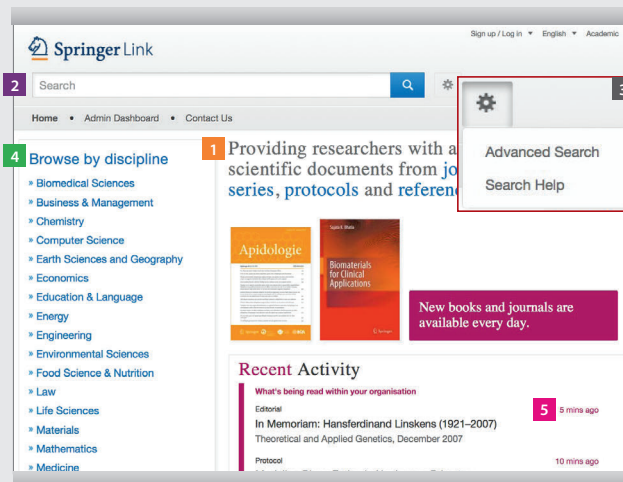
Springer Link

Sign up / Log in ▾ English ▾ Academic

2 Search

3

Home • Admin Dashboard • Contact Us

Advanced Search

Search Help

4 Browse by discipline

» Biomedical Sciences
» Business & Management
» Chemistry
» Computer Science
» Earth Sciences and Geography
» Economics
» Education & Language
» Energy
» Engineering
» Environmental Sciences
» Food Science & Nutrition
» Law
» Life Sciences
» Materials
» Mathematics
» Medicine

1 Providing researchers with a scientific documents from jo series, protocols and referen

Apidologie

Biomaterials for Clinical Applications

New books and journals are available every day.

Recent Activity

What's being read within your organisation

Editorial

5 5 mins ago

In Memoriam: Hansferdinand Linskens (1921–2007)

Theoretical and Applied Genetics, December 2007

Protocol

10 mins ago